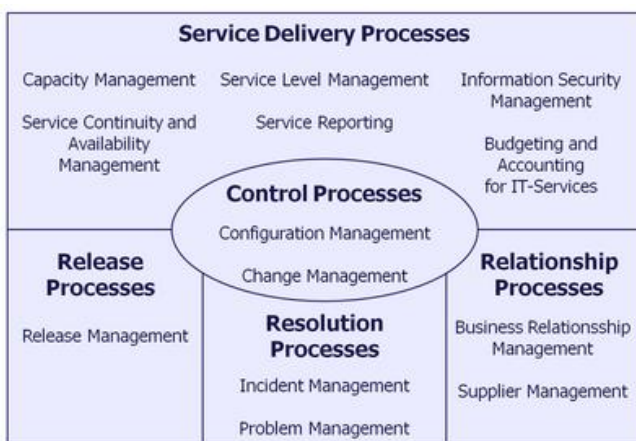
Service Delivery Processes

Capacity Management

Service Continuity and Availability Management

Service Level Management

Service Reporting

Information Security Management

Budgeting and Accounting for IT-Services

Control Processes

Configuration Management

Change Management

Release Processes

Release Management

Resolution Processes

Incident Management

Problem Management

Relationship Processes

Business Relationsship Management

Supplier Management